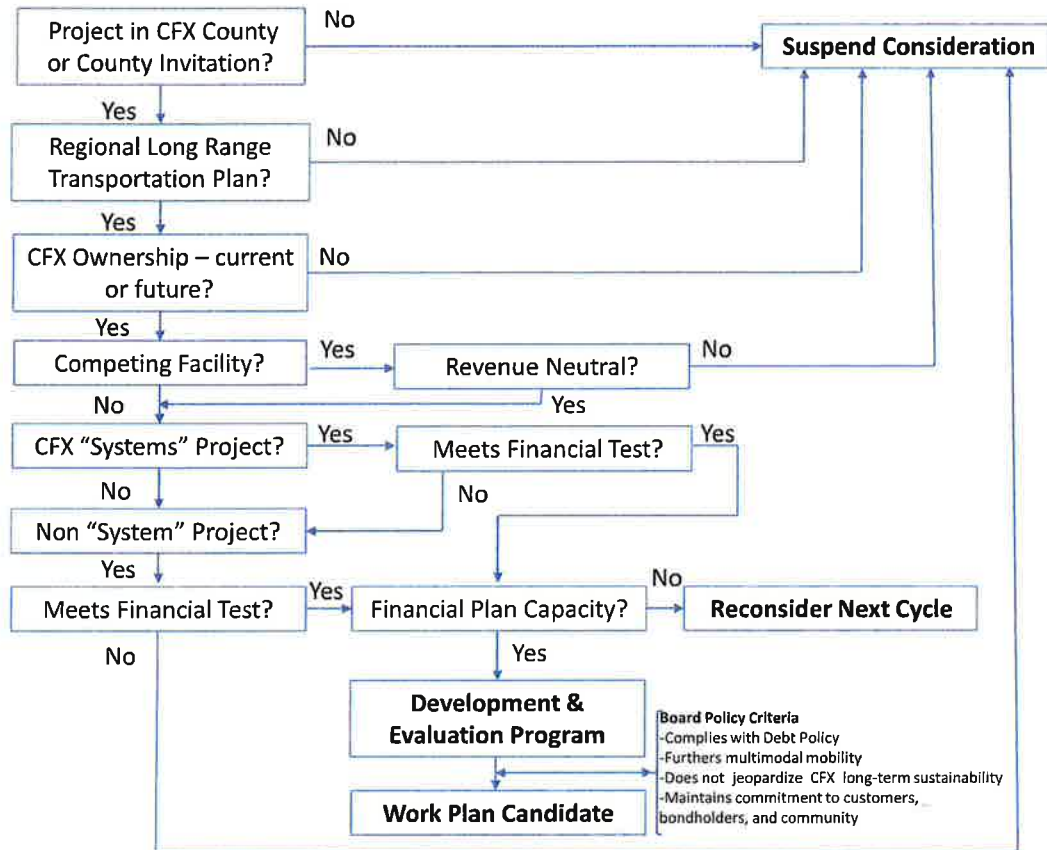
Project in CFX County or County Invitation?

No

Suspend Consideration

Yes

Regional Long Range Transportation Plan?

No

Yes

CFX Ownership – current or future?

No

Yes

Competing Facility?

Yes

Revenue Neutral?

No

No

Yes

CFX "Systems" Project?

Yes

Meets Financial Test?

Yes

No

No

Non "System" Project?

Yes

Meets Financial Test?

Yes

Financial Plan Capacity?

No

Reconsider Next Cycle

No

Yes

Development & Evaluation Program

Board Policy Criteria
-Complies with Debt Policy
-Furthers multimodal mobility
-Does not jeopardize CFX long-term sustainability
-Maintains commitment to customers, bondholders, and community

Work Plan Candidate